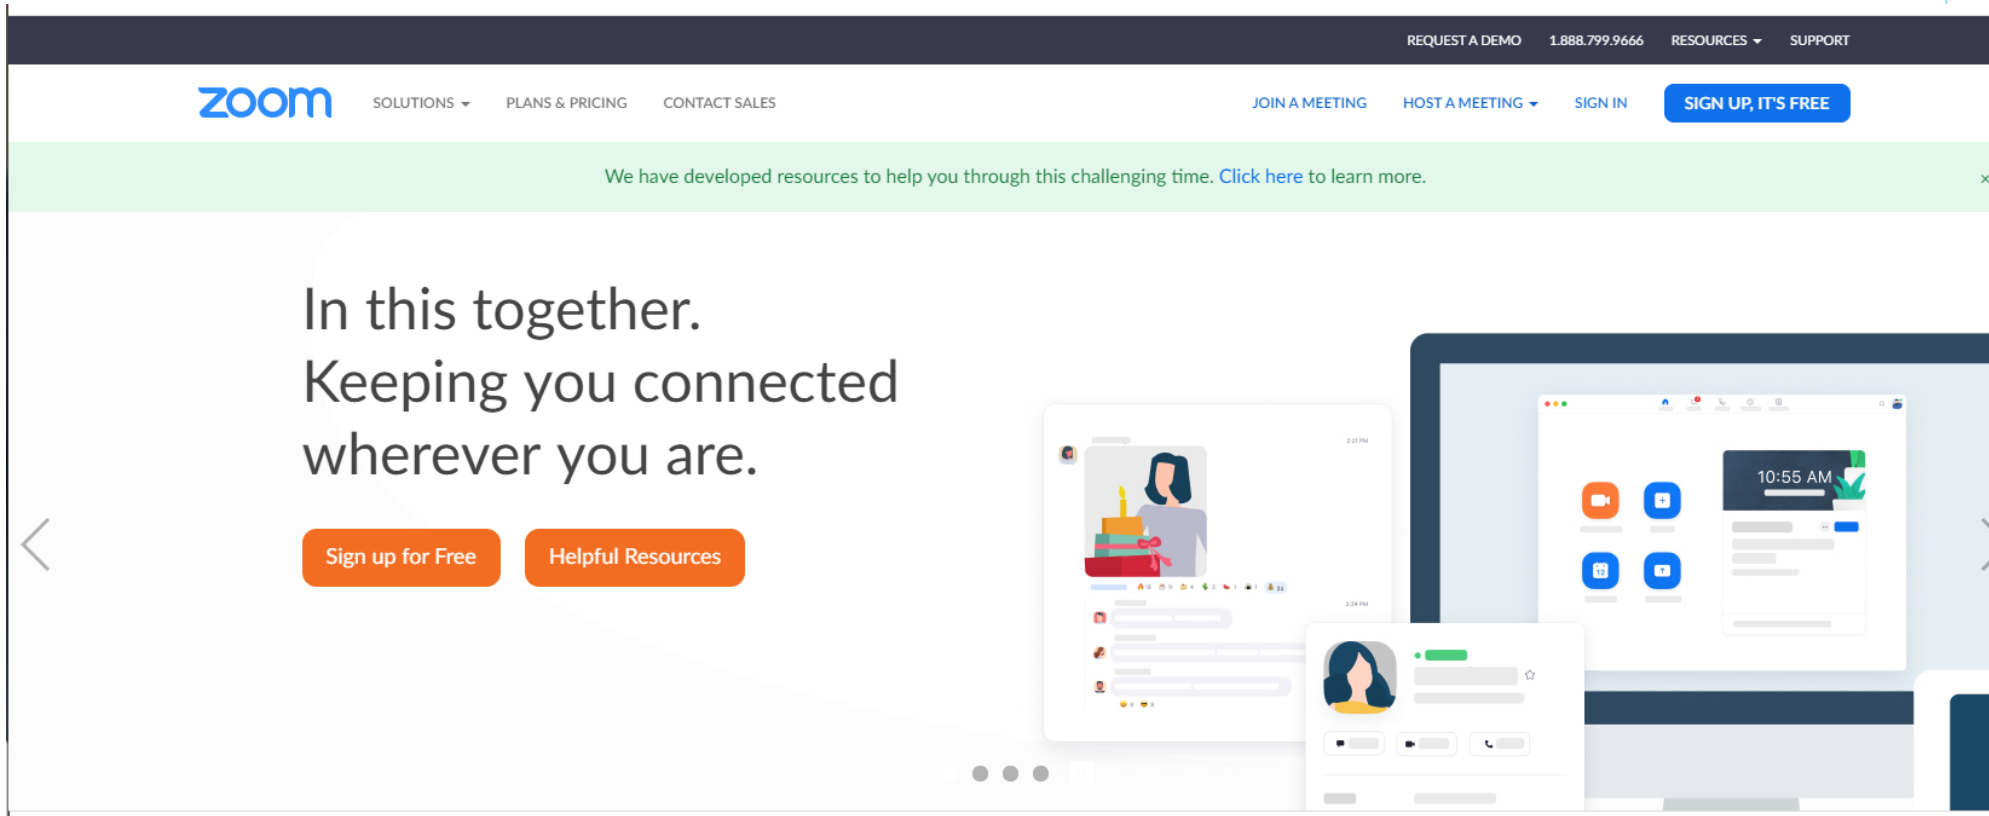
REQUEST A DEMO 1.888.799.9666 RESOURCES SUPPORT

zoom SOLUTIONS PLANS & PRICING CONTACT SALES JOIN A MEETING HOST A MEETING SIGN IN SIGN UP, IT'S FREE

We have developed resources to help you through this challenging time. Click here to learn more.

In this together.
Keeping you connected
wherever you are.

Sign up for Free Helpful Resources

10:55 AM